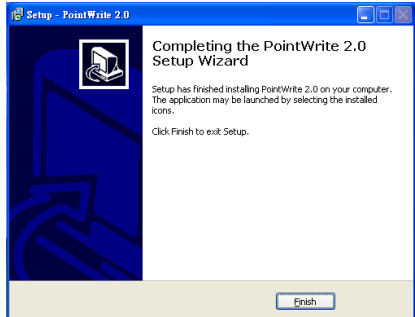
Setup - PointWrite 2.0

Completing the PointWrite 2.0 Setup Wizard

Setup has finished installing PointWrite 2.0 on your computer. The application may be launched by selecting the installed icons.

Click Finish to exit Setup.

Finish